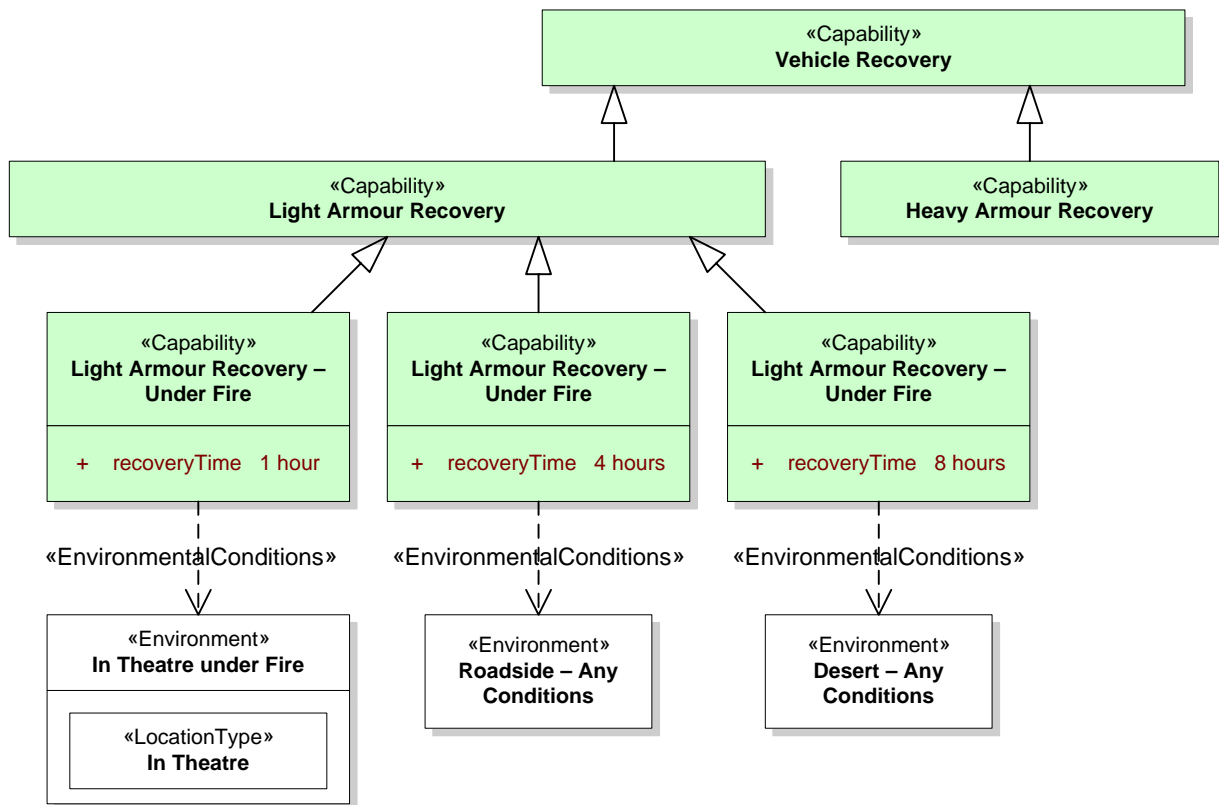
«Capability»
**Vehicle Recovery**

«Capability»
**Light Armour Recovery**

«Capability»
**Heavy Armour Recovery**

«Capability»
**Light Armour Recovery – Under Fire**

+ recoveryTime 1 hour

«Capability»
**Light Armour Recovery – Under Fire**

+ recoveryTime 4 hours

«Capability»
**Light Armour Recovery – Under Fire**

+ recoveryTime 8 hours

«EnvironmentalConditions»

«EnvironmentalConditions»

«EnvironmentalConditions»

«Environment»
**In Theatre under Fire**

«LocationType»
**In Theatre**

«Environment»
**Roadside – Any Conditions**

«Environment»
**Desert – Any Conditions**